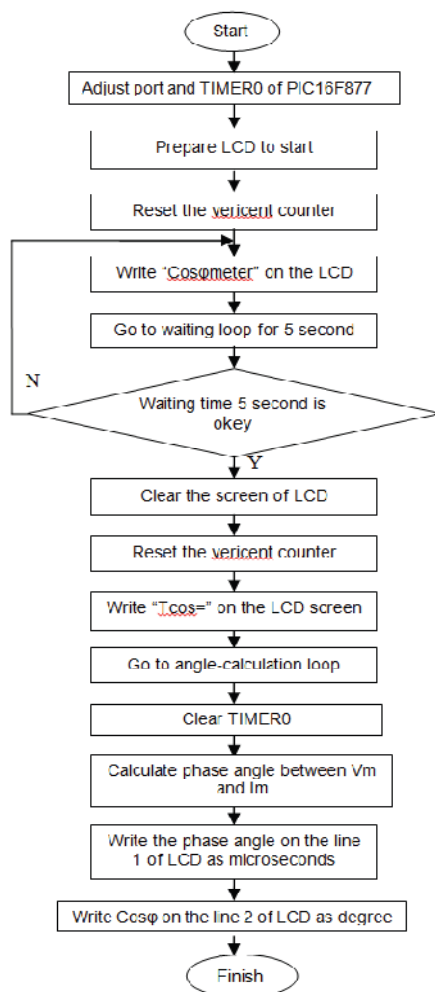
Start

Adjust port and TIMER0 of PIC16F877

Prepare LCD to start

Reset the vericent counter

Write "Cosφmeter" on the LCD

Go to waiting loop for 5 second

N

Waiting time 5 second is okey

Y

Clear the screen of LCD

Reset the vericent counter

Write "Tcos=" on the LCD screen

Go to angle-calculation loop

Clear TIMER0

Calculate phase angle between Vm and Im

Write the phase angle on the line 1 of LCD as microseconds

Write Cosφ on the line 2 of LCD as degree

Finish